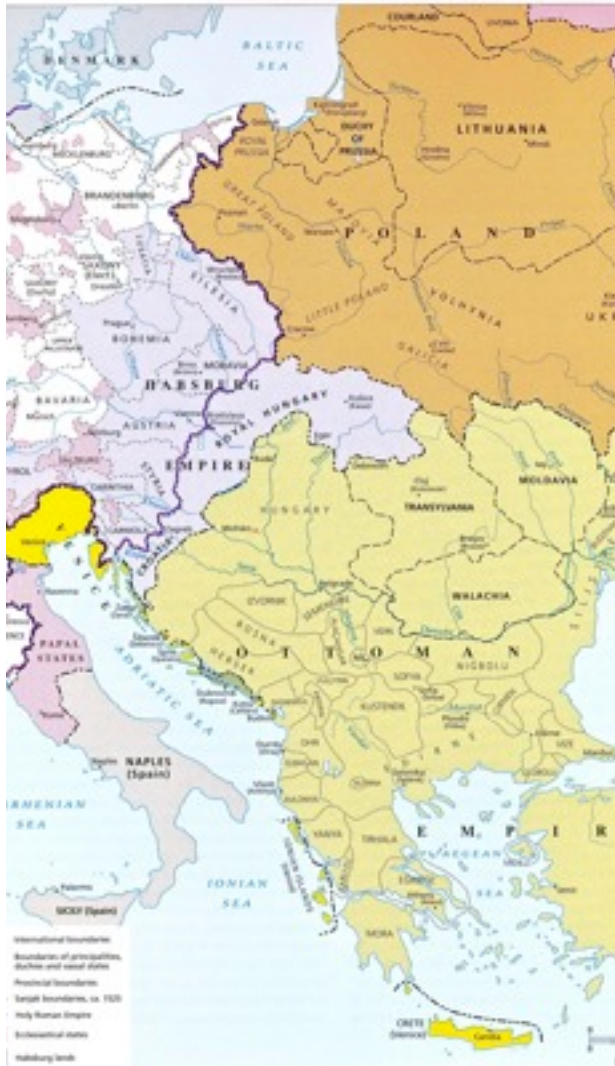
COURLAND

DENMARK

BALTIC SEA

ROYAL PRUSSIA

DUCHY OF PRUSSIA

LITHUANIA

BRANDENBURG

MECKLENBURG

GREAT POLAND

P O L A N D

MAZOVIA

SAXONY

SILESIA

LITTLE POLAND

VOLHYNIA

UKR

BOHEMIA

GALICIA

MORAVIA

HABSBURG

BAVARIA

AUSTRIA

ROYAL HUNGARY

EMPIRE

STYRIA

HUNGARY

TRANSYLVANIA

MOLDAVIA

CARNIOLA

CROATIA

WALACHIA

ZVORNIK

BOSNIA

SMEDEREVO

PAPAL STATES

HERSEK

O T T O M A N

NIGBOLU

ADRIATIC SEA

SOFIA

KUSTENDIL

NAPLES (Spain)

E M P I R

TYRRHENIAN SEA

AEGEAN SEA

IONIAN SEA

YANYA

TIRHALA

SEA

SICILY (Spain)

MORA

CRETE (Venice)

International boundaries

Boundaries of principalities, duchies and vassal states

Provincial boundaries

Sanjak boundaries, ca. 1520

Holy Roman Empire

Ecclesiastical states

Habsburg lands